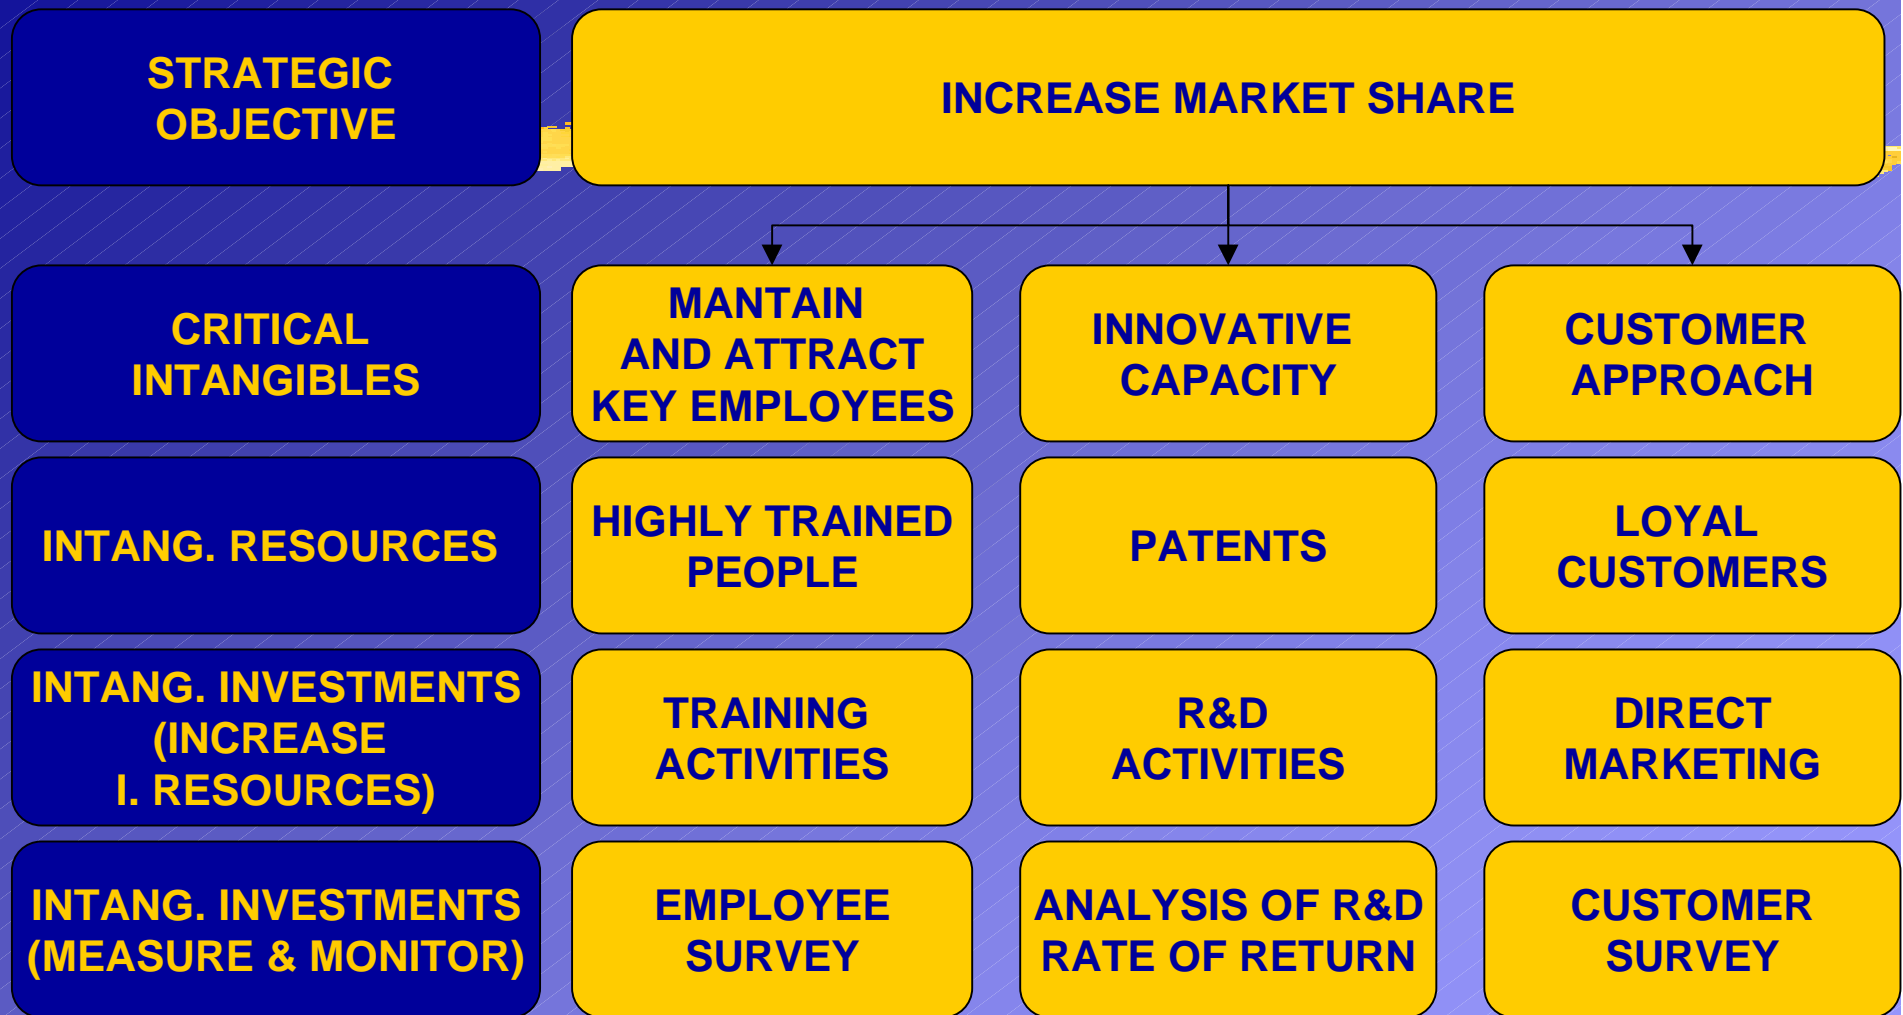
STRATEGIC OBJECTIVE

INCREASE MARKET SHARE

CRITICAL INTANGIBLES

MANTAIN AND ATTRACT KEY EMPLOYEES

INNOVATIVE CAPACITY

CUSTOMER APPROACH

INTANG. RESOURCES

HIGHLY TRAINED PEOPLE

PATENTS

LOYAL CUSTOMERS

INTANG. INVESTMENTS (INCREASE I. RESOURCES)

TRAINING ACTIVITIES

R&D ACTIVITIES

DIRECT MARKETING

INTANG. INVESTMENTS (MEASURE & MONITOR)

EMPLOYEE SURVEY

ANALYSIS OF R&D RATE OF RETURN

CUSTOMER SURVEY